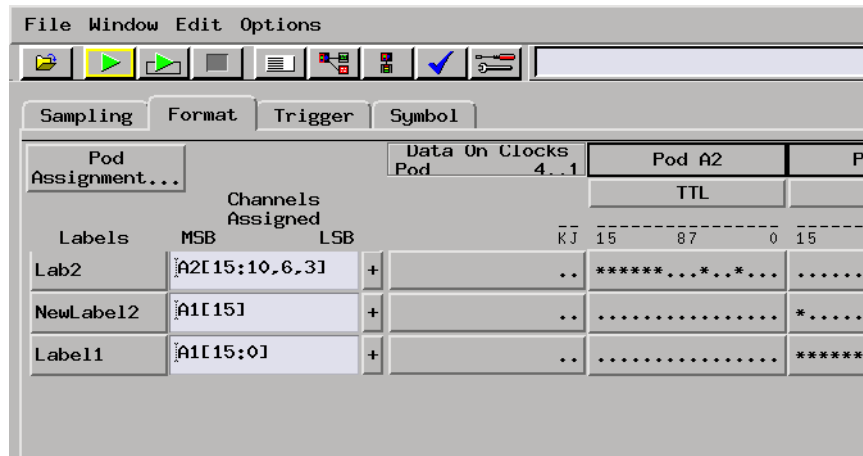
File Window Edit Options

Sampling Format Trigger Symbol

Pod Assignment...

Data On Clocks
Pod 4..1

Pod A2

P

TTL

Channels Assigned

Labels MSB LSB

KJ 15 87 0 15

| Lab2 | A2[15:10,6,3] | + | .. | ******...*..*... | ...... |
|---|---|---|---|---|---|
| NewLabel2 | A1[15] | + | .. | ................ | *..... |
| Label1 | A1[15:0] | + | .. | ................ | ****** |